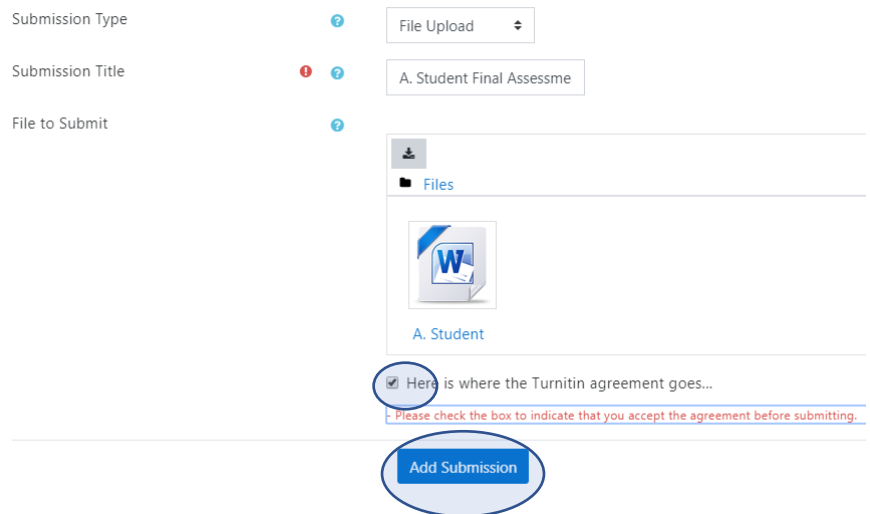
Submission Type

File Upload

Submission Title

A. Student Final Assessme

File to Submit

Files

W

A. Student

Here is where the Turnitin agreement goes...

- Please check the box to indicate that you accept the agreement before submitting.

Add Submission